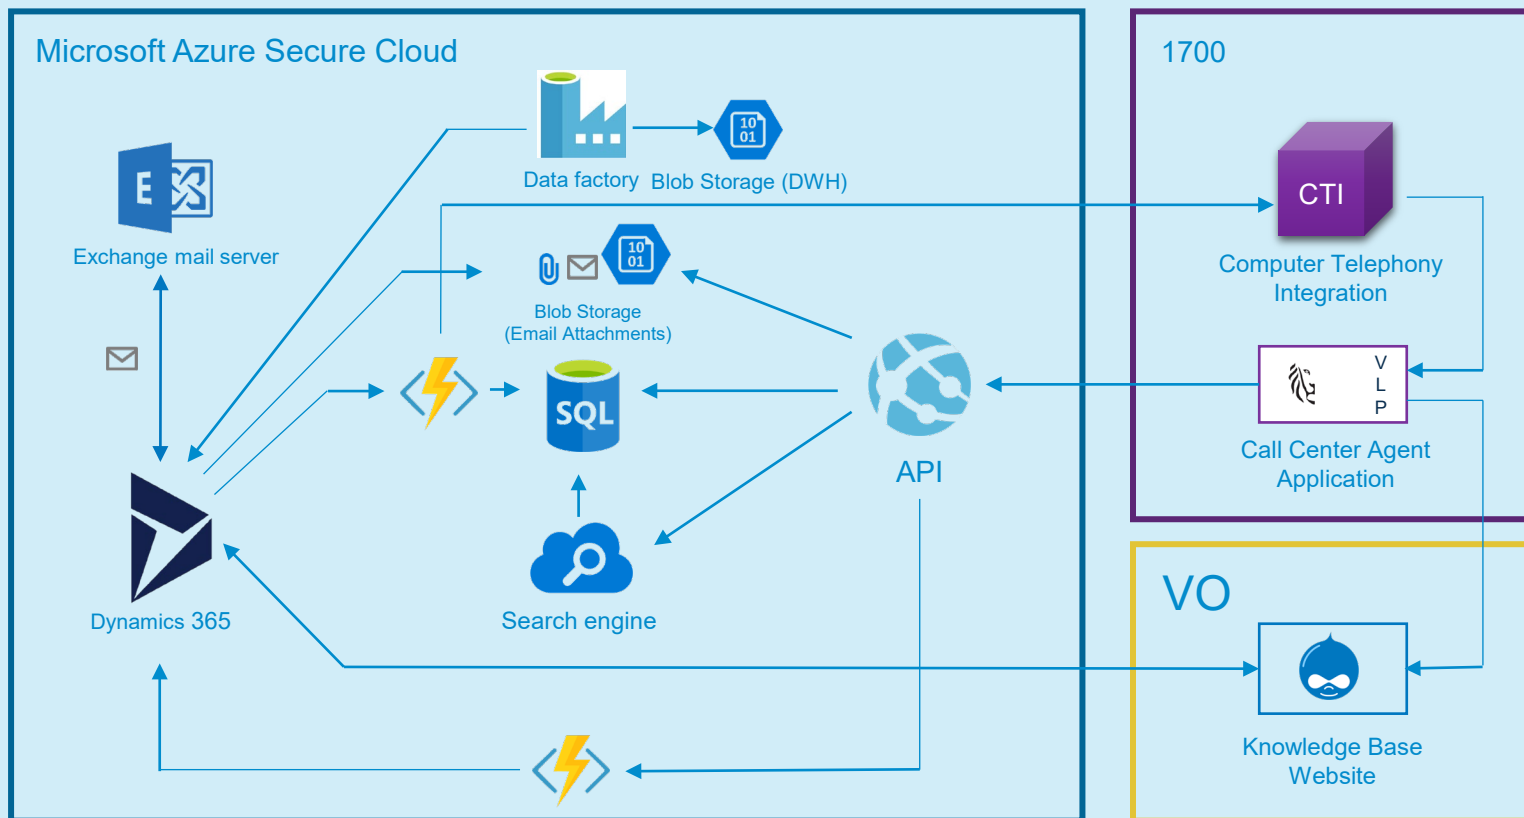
Microsoft Azure Secure Cloud

Data factory

10
01

Blob Storage (DWH)

E

Exchange mail server

10
01

Blob Storage
(Email Attachments)

SQL

API

Dynamics 365

Search engine

1700

CTI

Computer Telephony Integration

V
L
P

Call Center Agent Application

VO

Knowledge Base Website